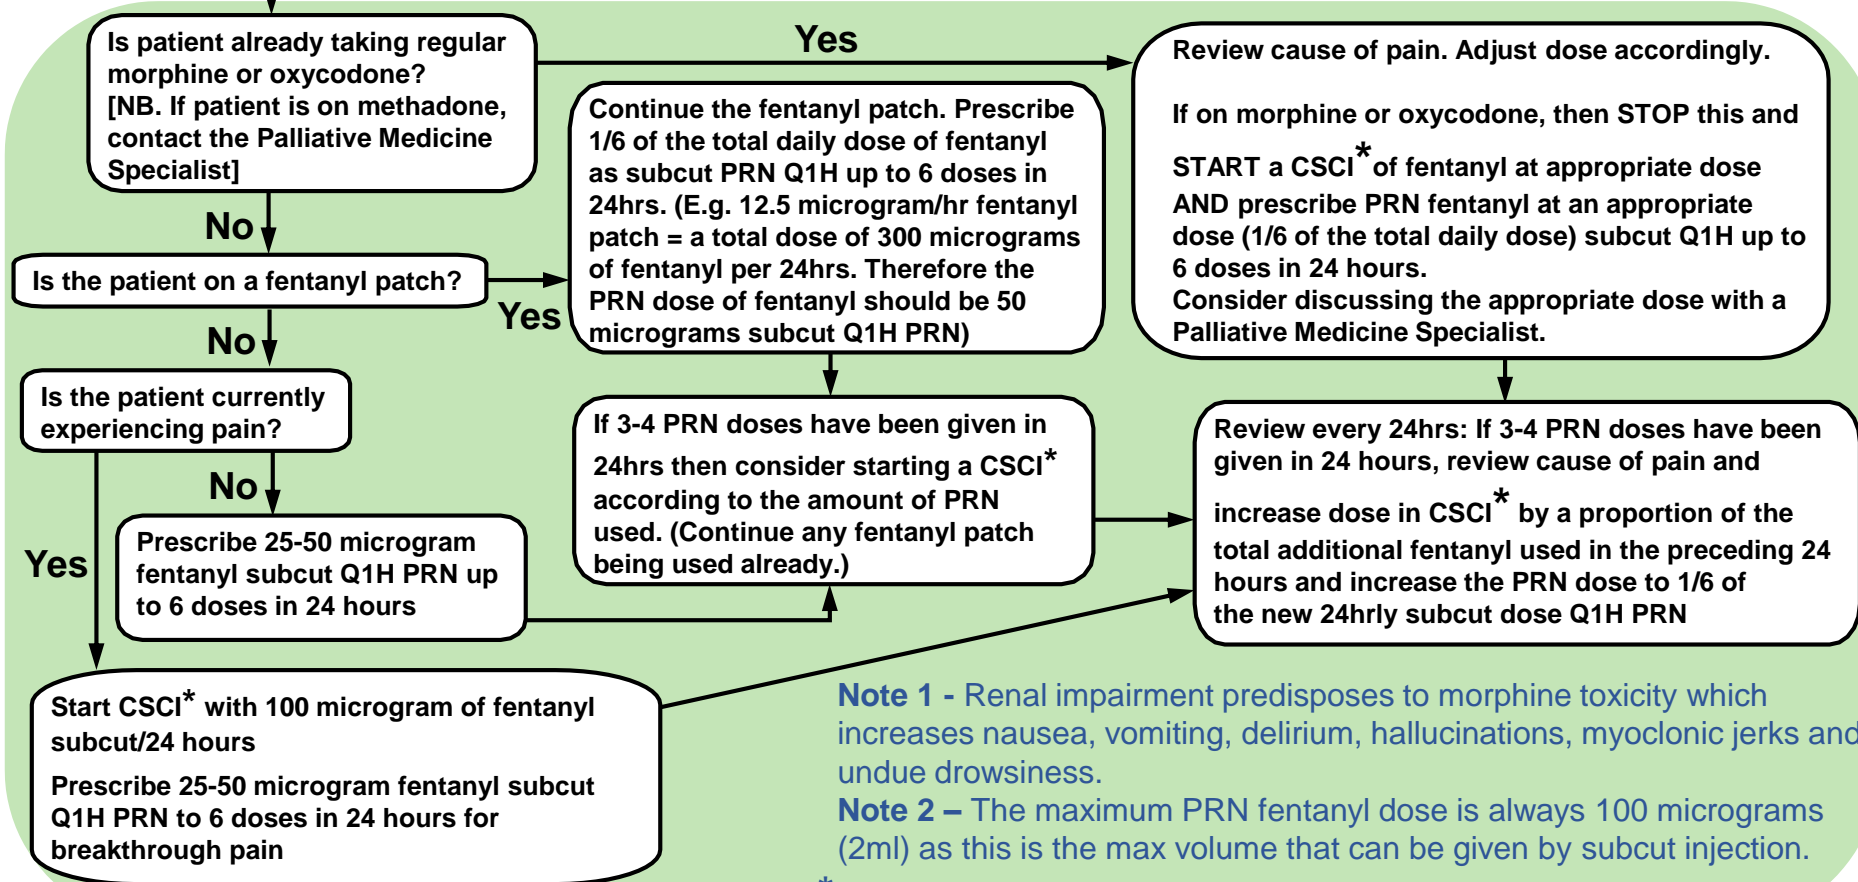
Is patient already taking regular morphine or oxycodone? [NB. If patient is on methadone, contact the Palliative Medicine Specialist]

Yes

Review cause of pain. Adjust dose accordingly.

If on morphine or oxycodone, then STOP this and START a CSCI* of fentanyl at appropriate dose AND prescribe PRN fentanyl at an appropriate dose (1/6 of the total daily dose) subcut Q1H up to 6 doses in 24 hours.
Consider discussing the appropriate dose with a Palliative Medicine Specialist.

No

Is the patient on a fentanyl patch?

Yes

Continue the fentanyl patch. Prescribe 1/6 of the total daily dose of fentanyl as subcut PRN Q1H up to 6 doses in 24hrs. (E.g. 12.5 microgram/hr fentanyl patch = a total dose of 300 micrograms of fentanyl per 24hrs. Therefore the PRN dose of fentanyl should be 50 micrograms subcut Q1H PRN)

No

Is the patient currently experiencing pain?

If 3-4 PRN doses have been given in 24hrs then consider starting a CSCI* according to the amount of PRN used. (Continue any fentanyl patch being used already.)

Review every 24hrs: If 3-4 PRN doses have been given in 24 hours, review cause of pain and increase dose in CSCI* by a proportion of the total additional fentanyl used in the preceding 24 hours and increase the PRN dose to 1/6 of the new 24hrly subcut dose Q1H PRN

No

Yes

Prescribe 25-50 microgram fentanyl subcut Q1H PRN up to 6 doses in 24 hours

Start CSCI* with 100 microgram of fentanyl subcut/24 hours

Prescribe 25-50 microgram fentanyl subcut Q1H PRN to 6 doses in 24 hours for breakthrough pain

Note 1 - Renal impairment predisposes to morphine toxicity which increases nausea, vomiting, delirium, hallucinations, myoclonic jerks and undue drowsiness.
Note 2 – The maximum PRN fentanyl dose is always 100 micrograms (2ml) as this is the max volume that can be given by subcut injection.